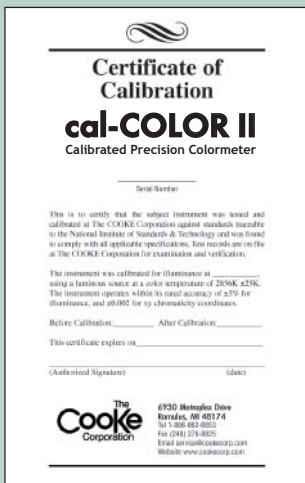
Certificate of Calibration

cal-COLOR II

Calibrated Precision Colormeter

Serial Number

This is to certify that the subject instrument was tested and calibrated at The COOKE Corporation against standards traceable to the National Institute of Standards & Technology and was found to comply with all applicable specifications. Test records are on file at The COOKE Corporation for examination and verification.

The instrument was calibrated for illuminance at __________, using a luminous source at a color temperature of 2856K ±25K. The instrument operates within its rated accuracy of ±5% for illuminance, and ±0.002 for xy chromaticity coordinates.

Before Calibration:__________ After Calibration:__________

This certificate expires on__________

(Authorized Signature) (date)

The Cooke Corporation

6930 Metroplex Drive
Romulus, MI 48174
Tel 1-800-882-6653
Fax (248) 276-8825
Email service@cookecorp.com
Website www.cookecorp.com